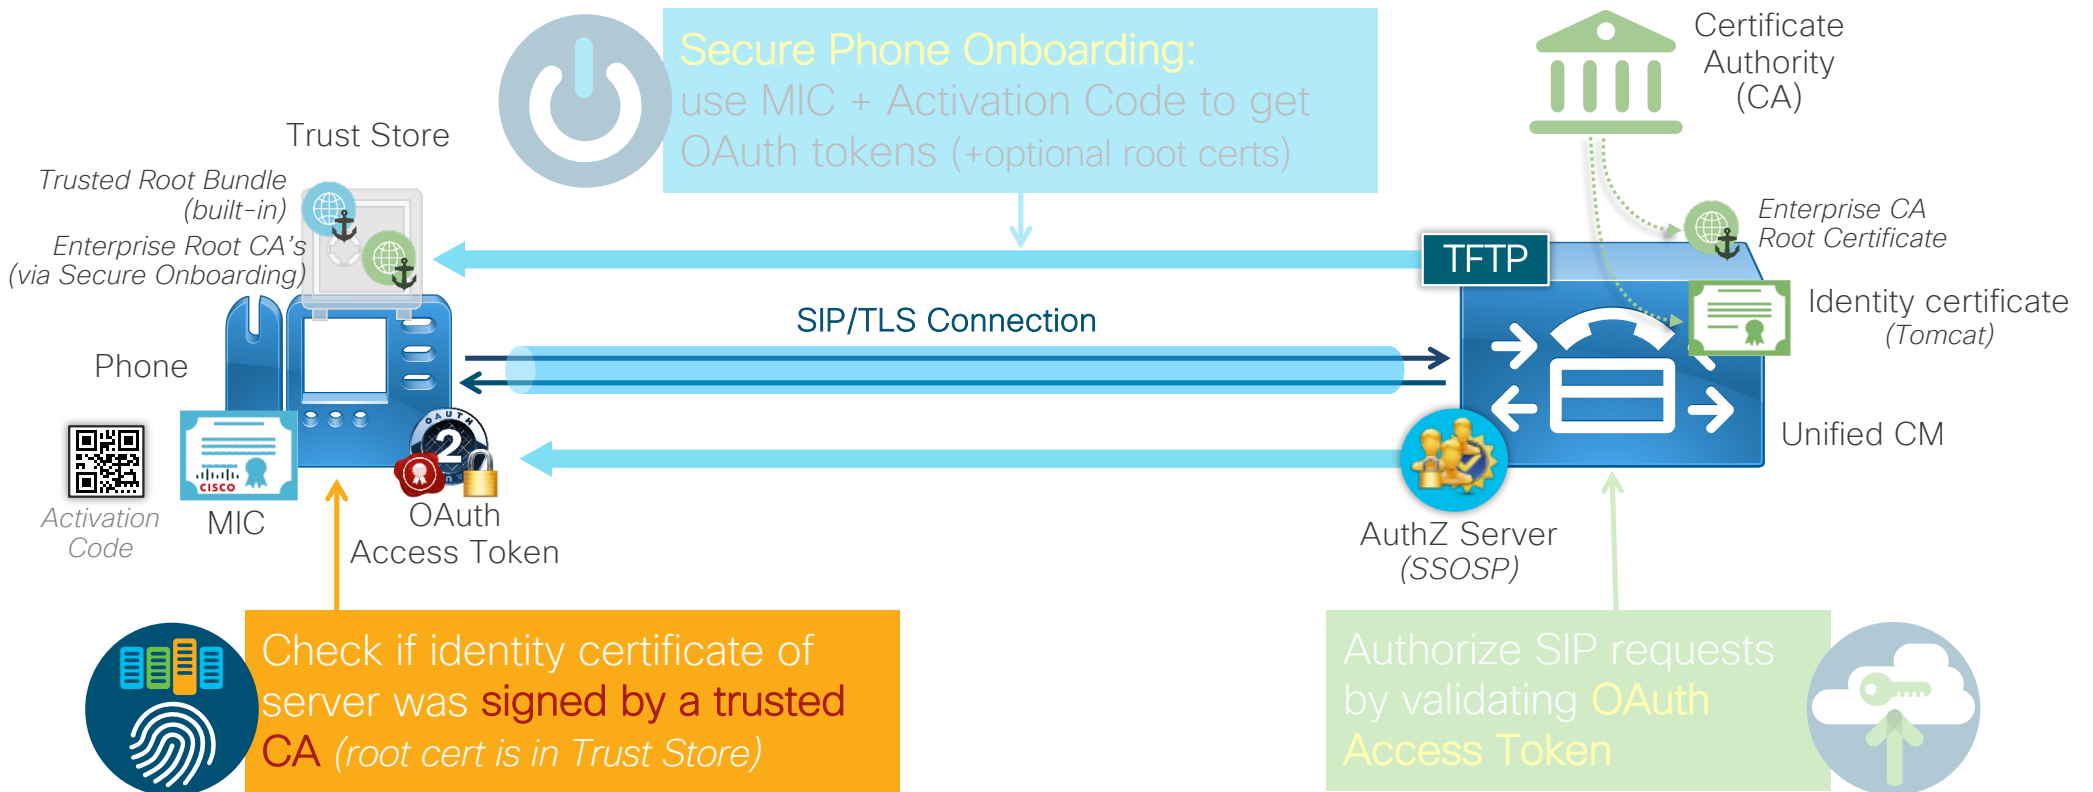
Secure Phone Onboarding: use MIC + Activation Code to get OAuth tokens (+optional root certs)

Certificate Authority (CA)

Trust Store

Trusted Root Bundle (built-in)

Enterprise Root CA's (via Secure Onboarding)

Enterprise CA Root Certificate

TFTP

Identity certificate (Tomcat)

SIP/TLS Connection

Phone

Unified CM

Activation Code

MIC

OAuth Access Token

AuthZ Server (SSOSP)

Check if identity certificate of server was signed by a trusted CA (root cert is in Trust Store)

Authorize SIP requests by validating OAuth Access Token